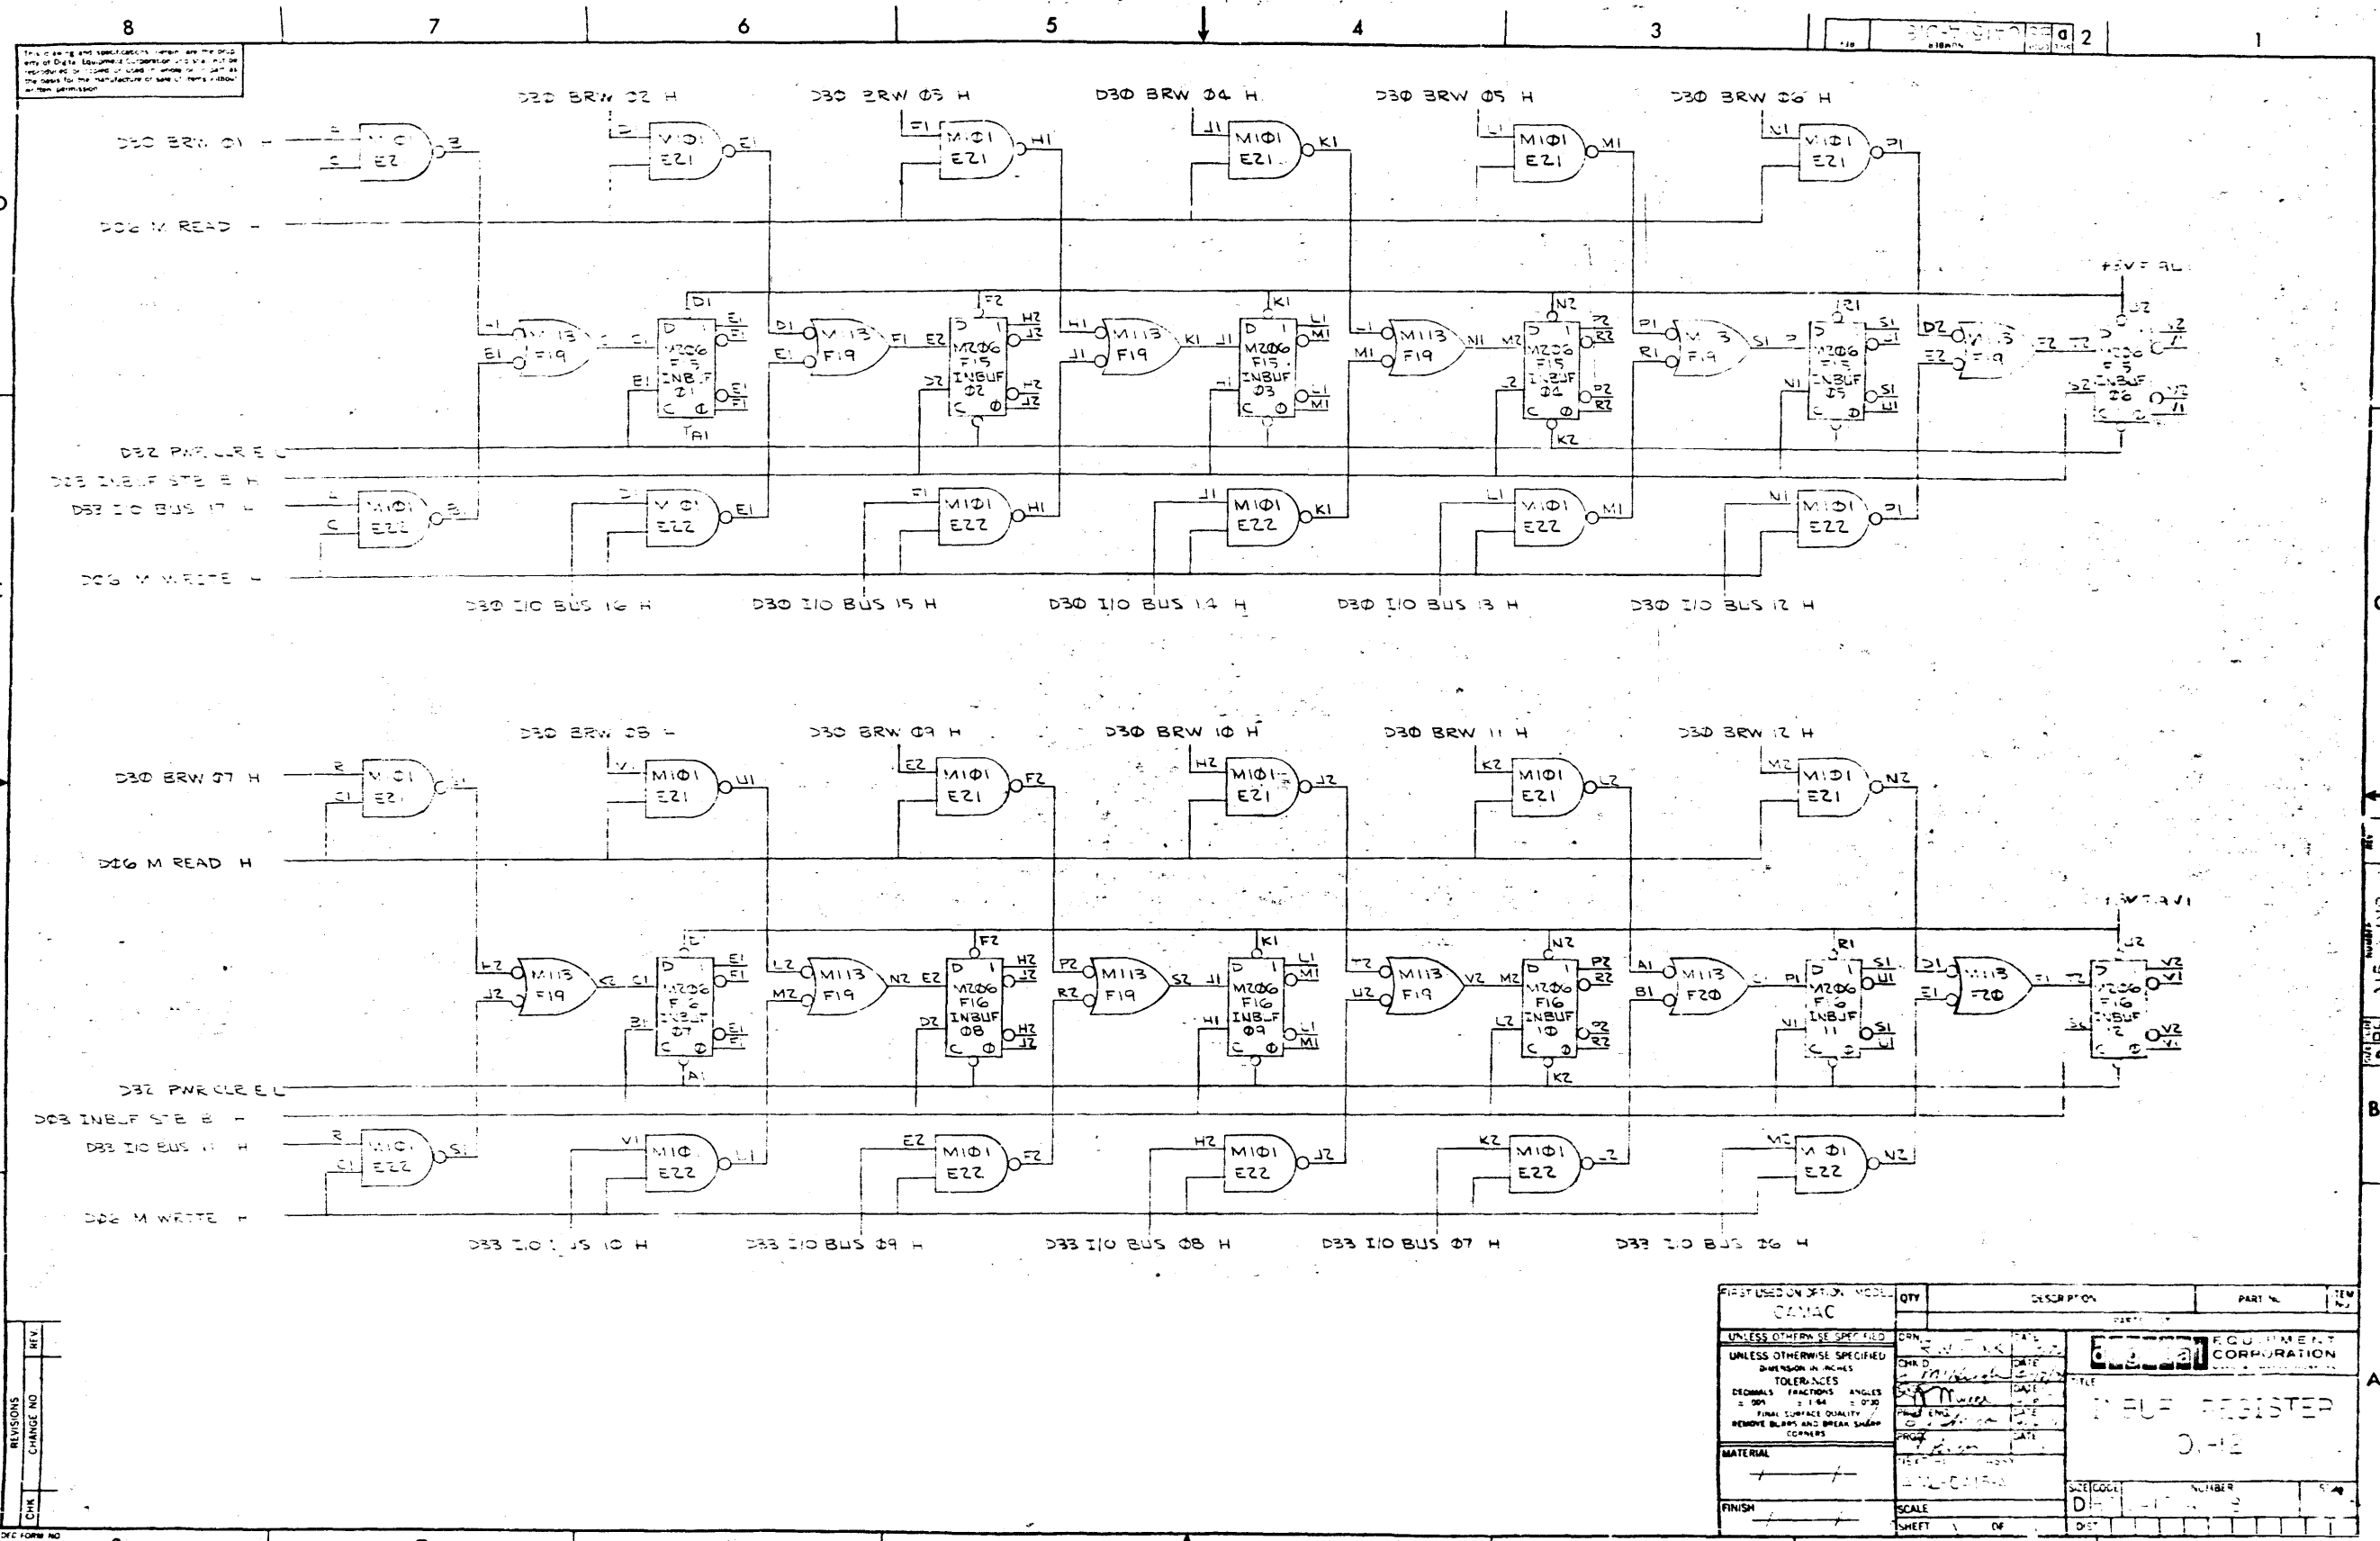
8 7 6 5 4 3 2 1

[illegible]

D30 BRW Ø2 H  D30 BRW Ø3 H  D30 BRW Ø4 H  D30 BRW Ø5 H  D30 BRW Ø6 H

D30 BRW Ø1 H

M1Ø1 E21  M1Ø1 E21  M1Ø1 E21  M1Ø1 E21  M1Ø1 E21  M1Ø1 E21

D06 M READ H

+5V F9L

M113 F19  M206 F15 INBUF Ø1  M113 F19  M206 F15 INBUF Ø2  M113 F19  M206 F15 INBUF Ø3  M113 F19  M206 F15 INBUF Ø4  M113 F19  M206 F15 INBUF Ø5  M113 F19  M206 F5 INBUF Ø6

D32 PWR CLR E L
D03 INBUF STB B H
D33 I/O BUS 17 H

M1Ø1 E22  M1Ø1 E22  M1Ø1 E22  M1Ø1 E22  M1Ø1 E22  M1Ø1 E22

D06 M WRITE H

D30 I/O BUS 16 H  D30 I/O BUS 15 H  D30 I/O BUS 14 H  D30 I/O BUS 13 H  D30 I/O BUS 12 H

D30 BRW Ø8 H  D30 BRW Ø9 H  D30 BRW 1Ø H  D30 BRW 11 H  D30 BRW 12 H

D30 BRW Ø7 H

M1Ø1 E21  M1Ø1 E21  M1Ø1 E21  M1Ø1 E21  M1Ø1 E21  M1Ø1 E21

DØ6 M READ H

+5V F9L

M113 F19  M206 F16 INBUF Ø7  M113 F19  M206 F16 INBUF Ø8  M113 F19  M206 F16 INBUF Ø9  M113 F19  M206 F16 INBUF 1Ø  M113 F2Ø  M206 F16 INBUF 11  M113 F2Ø  M206 F16 INBUF 12

D32 PWR CLR E L
DØ3 INBUF STB B H
D33 I/O BUS 11 H

M1Ø1 E22  M1Ø1 E22  M1Ø1 E22  M1Ø1 E22  M1Ø1 E22  M1Ø1 E22

D06 M WRITE H

D33 I/O BUS 10 H  D33 I/O BUS Ø9 H  D33 I/O BUS Ø8 H  D33 I/O BUS Ø7 H  D33 I/O BUS Ø6 H

FIRST USED ON OPTION MODEL
CAMAC
QTY DESCRIPTION PART NO. ITEM NO.
UNLESS OTHERWISE SPECIFIED
DIMENSION IN INCHES
TOLERANCES
DECIMALS FRACTIONS ANGLES
± .005 ± 1/64 ± 0°30'
FINAL SURFACE QUALITY
REMOVE BURRS AND BREAK SHARP CORNERS
MATERIAL
FINISH
DRN CHKD DATE
PROJ ENG
SCALE
SHEET 1 OF
digital EQUIPMENT CORPORATION
TITLE
INBUF REGISTER
Ø1-12
SIZE CODE NUMBER
D
DIST

REVISIONS CHANGE NO REV. CHK
DEC FORM NO